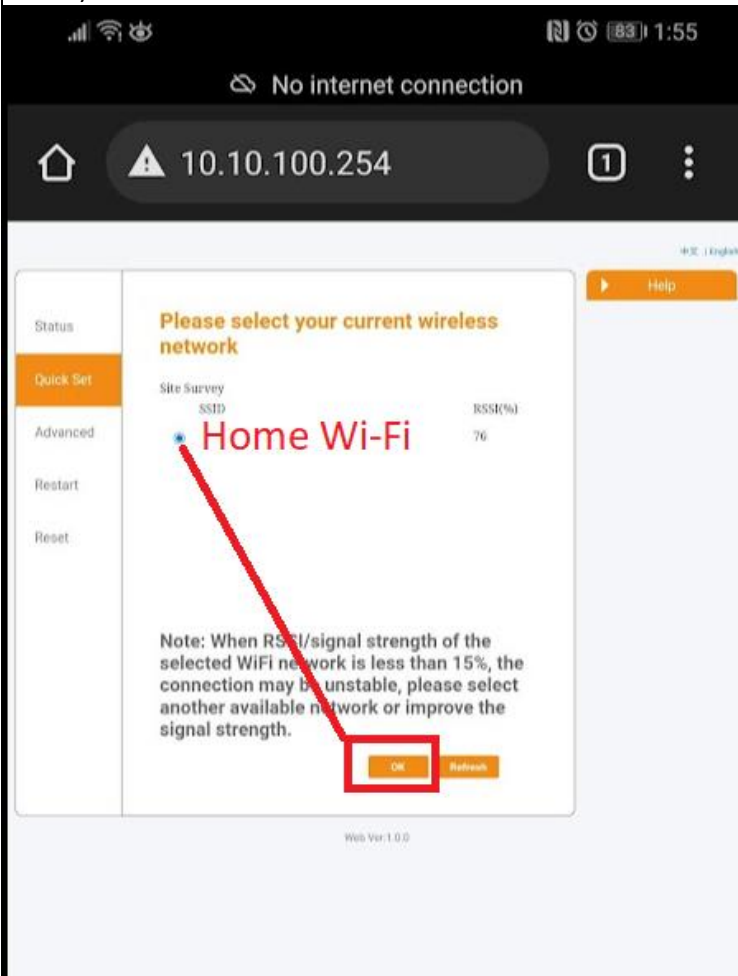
83 1:55

No internet connection

10.10.100.254

1

中文 | English

Help

Status

Quick Set

Advanced

Restart

Reset

Please select your current wireless network

Site Survey

| SSID | RSSI(%) |
|---|---|
| Home Wi-Fi | 76 |

Note: When RSSI/signal strength of the selected WiFi network is less than 15%, the connection may be unstable, please select another available network or improve the signal strength.

OK Refresh

Web Ver:1.0.0